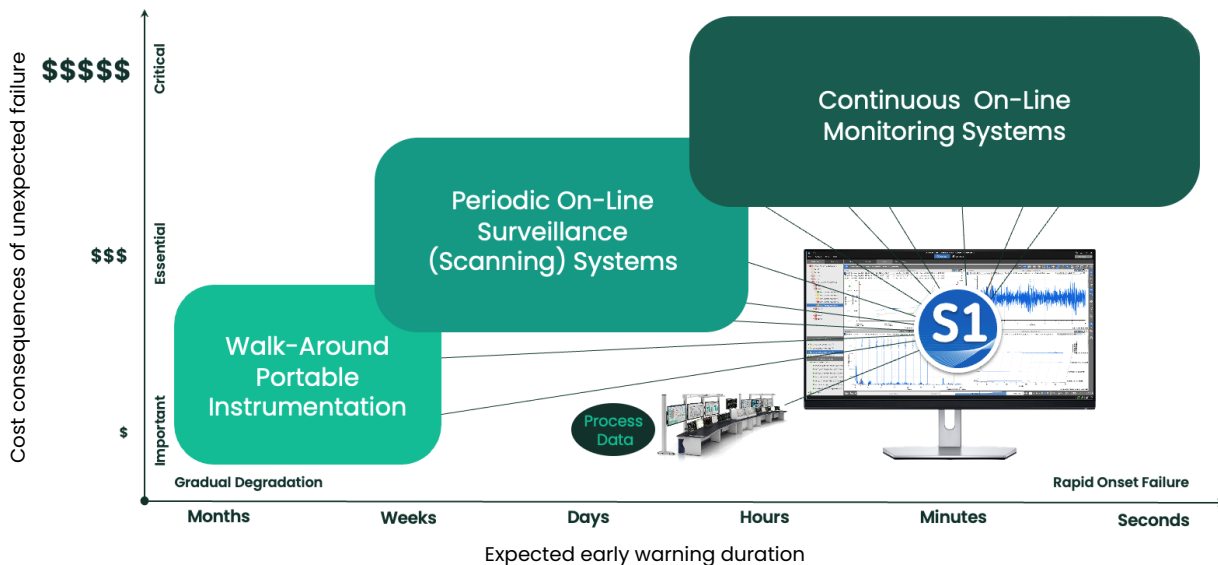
Cost consequences of unexpected failure

$$$$$

Critical

$$$

Essential

$

Important

Continuous On-Line Monitoring Systems

Periodic On-Line Surveillance (Scanning) Systems

Walk-Around Portable Instrumentation

Process Data

S1

Gradual Degradation

Rapid Onset Failure

Months

Weeks

Days

Hours

Minutes

Seconds

Expected early warning duration